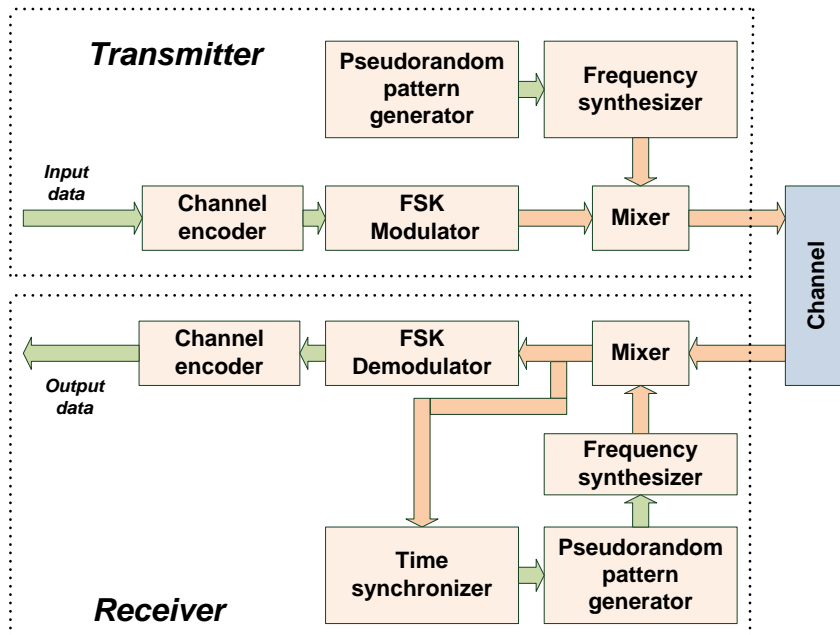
Transmitter

Pseudorandom pattern generator

Frequency synthesizer

Input data

Channel encoder

FSK Modulator

Mixer

Channel

Channel encoder

FSK Demodulator

Mixer

Output data

Frequency synthesizer

Time synchronizer

Pseudorandom pattern generator

Receiver